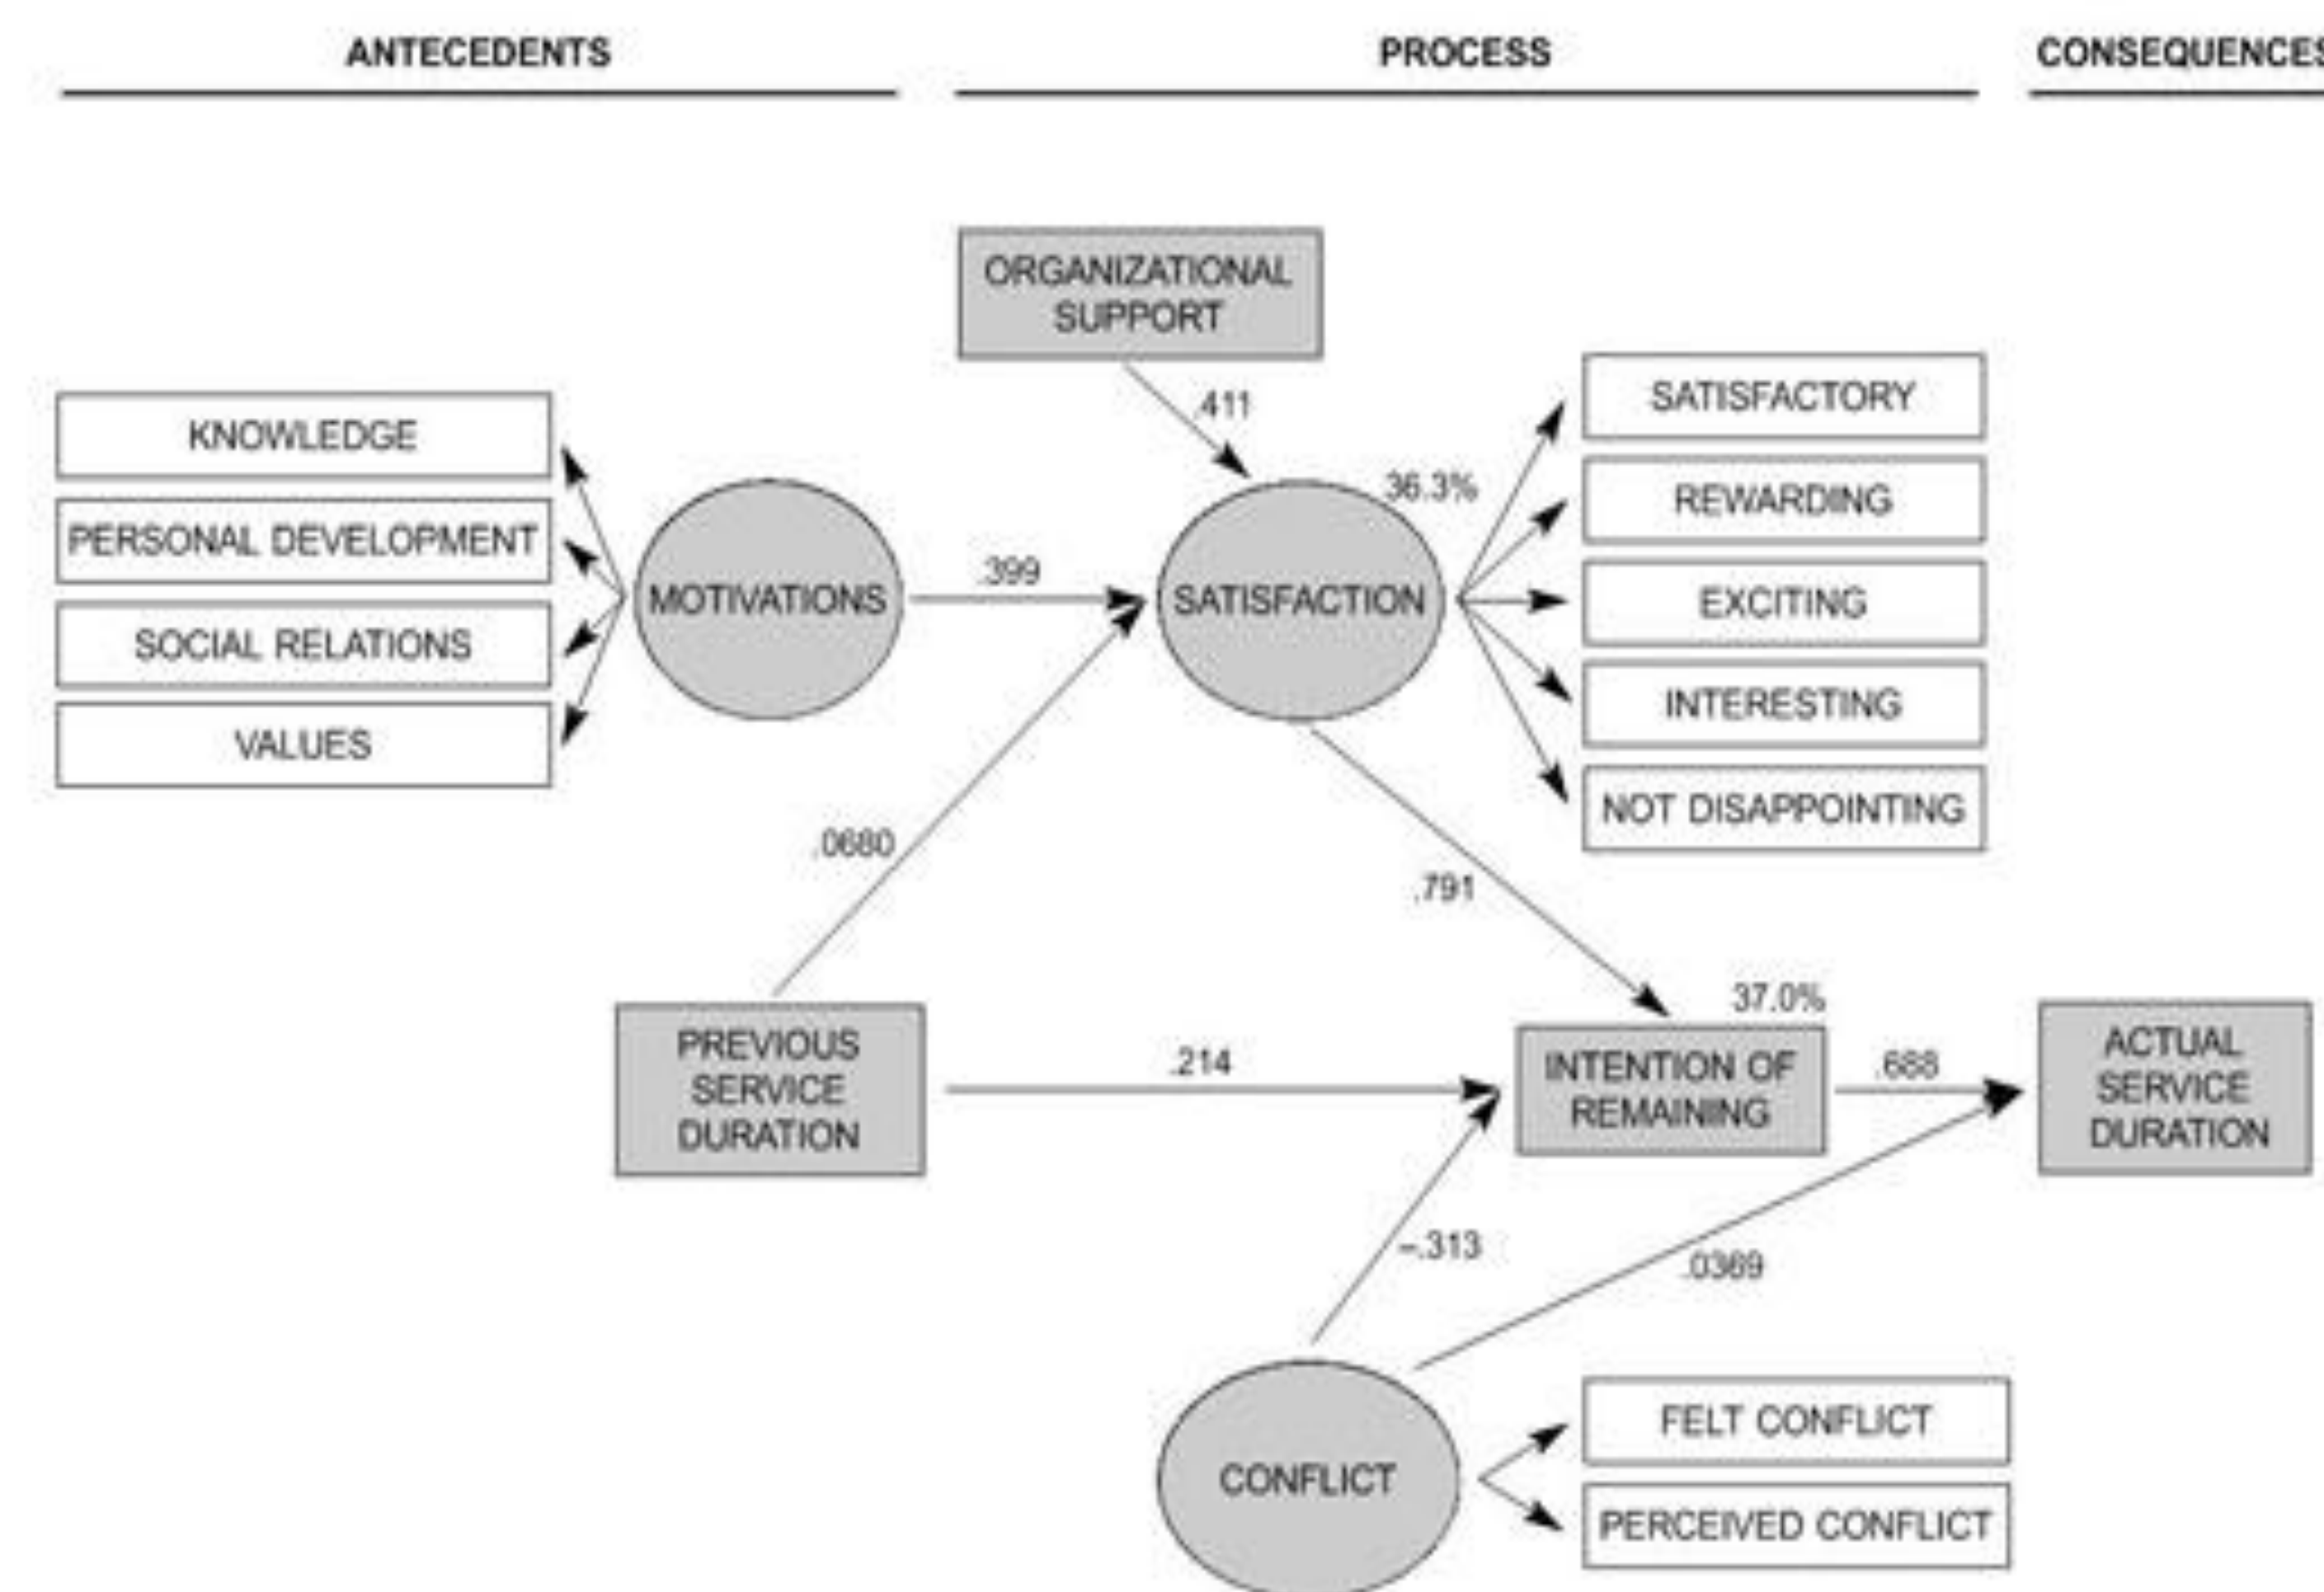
ANTECEDENTS

PROCESS

CONSEQUENCES

ORGANIZATIONAL SUPPORT

.411

KNOWLEDGE

PERSONAL DEVELOPMENT

SOCIAL RELATIONS

VALUES

MOTIVATIONS

.399

SATISFACTION

36.3%

SATISFACTORY

REWARDING

EXCITING

INTERESTING

NOT DISAPPOINTING

.0680

.791

37.0%

PREVIOUS SERVICE DURATION

.214

INTENTION OF REMAINING

.688

ACTUAL SERVICE DURATION

−.313

.0369

CONFLICT

FELT CONFLICT

PERCEIVED CONFLICT